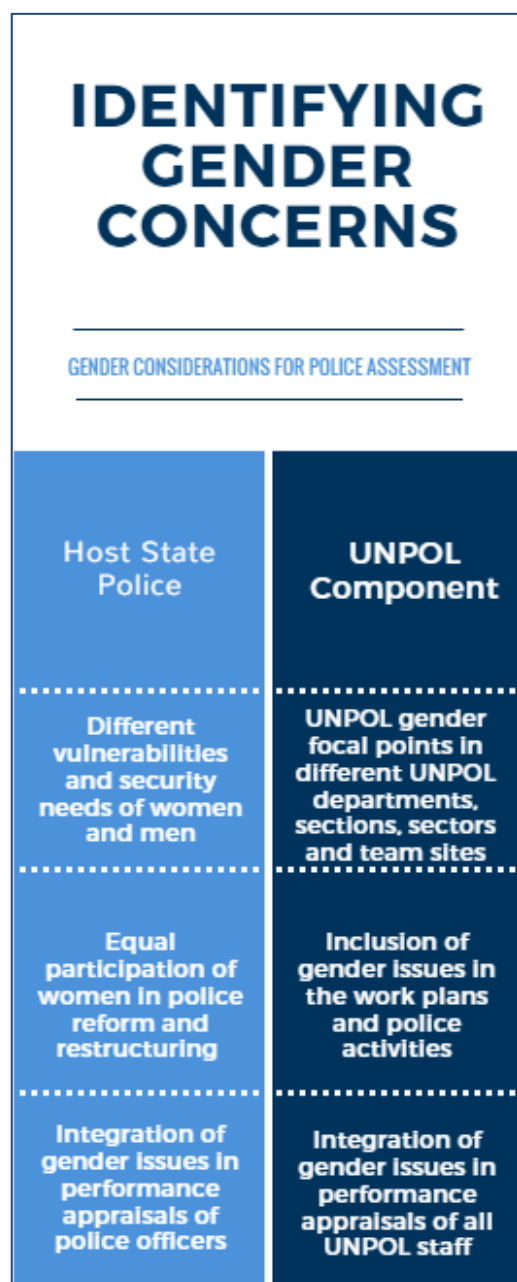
IDENTIFYING GENDER CONCERNS

GENDER CONSIDERATIONS FOR POLICE ASSESSMENT

| Host State Police | UNPOL Component |
|---|---|
| Different vulnerabilities and security needs of women and men | UNPOL gender focal points in different UNPOL departments, sections, sectors and team sites |
| Equal participation of women in police reform and restructuring | Inclusion of gender issues in the work plans and police activities |
| Integration of gender issues in performance appraisals of police officers | Integration of gender issues in performance appraisals of all UNPOL staff |